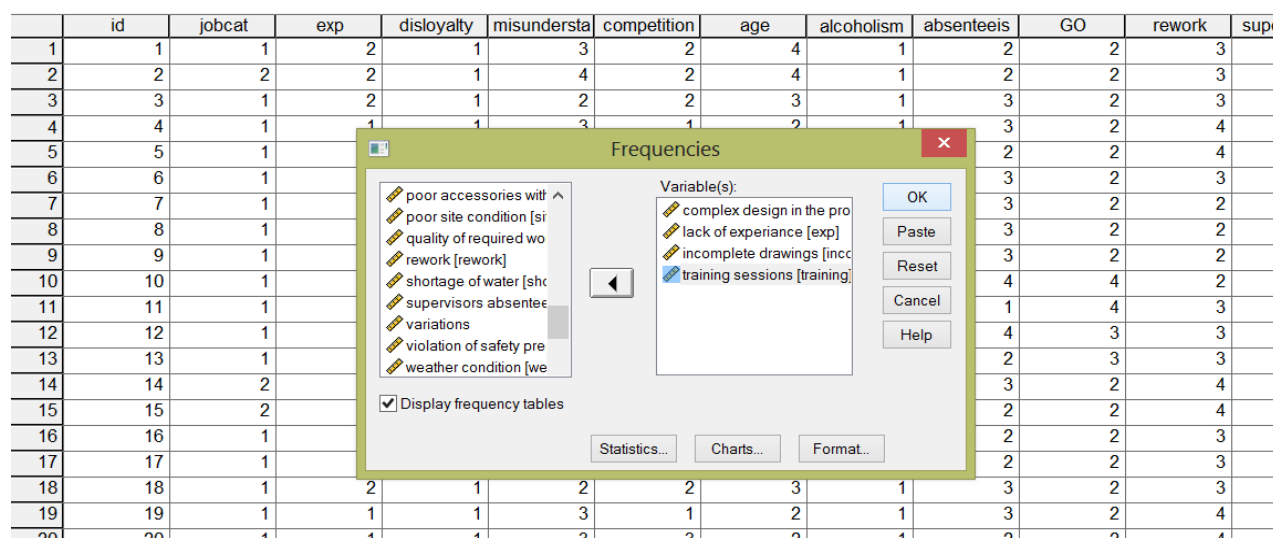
|  | id | jobcat | exp | disloyalty | misundersta | competition | age | alcoholism | absenteeis | GO | rework | supe |
|---|---|---|---|---|---|---|---|---|---|---|---|---|
| 1 | 1 | 1 | 2 | 1 | 3 | 2 | 4 | 1 | 2 | 2 | 3 |  |
| 2 | 2 | 2 | 2 | 1 | 4 | 2 | 4 | 1 | 2 | 2 | 3 |  |
| 3 | 3 | 1 | 2 | 1 | 2 | 2 | 3 | 1 | 3 | 2 | 3 |  |
| 4 | 4 | 1 | 1 | 1 | 3 | 1 | 2 | 1 | 3 | 2 | 4 |  |
| 5 | 5 | 1 |  |  |  |  |  |  | 2 | 2 | 4 |  |
| 6 | 6 | 1 |  |  |  |  |  |  | 3 | 2 | 3 |  |
| 7 | 7 | 1 |  |  |  |  |  |  | 3 | 2 | 2 |  |
| 8 | 8 | 1 |  |  |  |  |  |  | 3 | 2 | 2 |  |
| 9 | 9 | 1 |  |  |  |  |  |  | 3 | 2 | 2 |  |
| 10 | 10 | 1 |  |  |  |  |  |  | 4 | 4 | 2 |  |
| 11 | 11 | 1 |  |  |  |  |  |  | 1 | 4 | 3 |  |
| 12 | 12 | 1 |  |  |  |  |  |  | 4 | 3 | 3 |  |
| 13 | 13 | 1 |  |  |  |  |  |  | 2 | 3 | 3 |  |
| 14 | 14 | 2 |  |  |  |  |  |  | 3 | 2 | 4 |  |
| 15 | 15 | 2 |  |  |  |  |  |  | 2 | 2 | 4 |  |
| 16 | 16 | 1 |  |  |  |  |  |  | 2 | 2 | 3 |  |
| 17 | 17 | 1 |  |  |  |  |  |  | 2 | 2 | 3 |  |
| 18 | 18 | 1 | 2 | 1 | 2 | 2 | 3 | 1 | 3 | 2 | 3 |  |
| 19 | 19 | 1 | 1 | 1 | 3 | 1 | 2 | 1 | 3 | 2 | 4 |  |
| 20 | 20 | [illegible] | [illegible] | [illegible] | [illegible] | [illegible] | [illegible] | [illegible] | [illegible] | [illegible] | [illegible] |  |

Frequencies

poor accessories wit
poor site condition [si
quality of required wo
rework [rework]
shortage of water [sho
supervisors absentee
variations
violation of safety pre
weather condition [we

Variable(s):
complex design in the pro
lack of experiance [exp]
incomplete drawings [inco
training sessions [training]

OK
Paste
Reset
Cancel
Help

Display frequency tables

Statistics...
Charts...
Format...